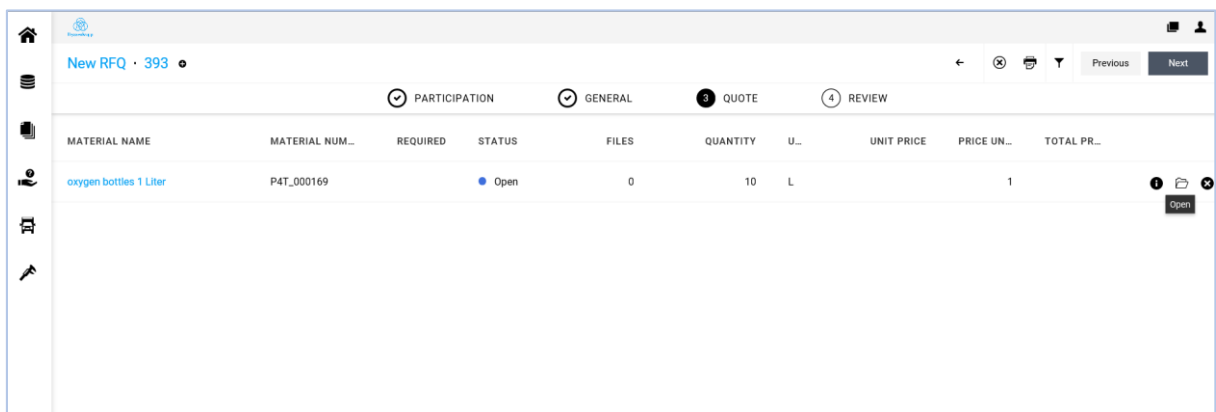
New RFQ · 393

Previous Next

PARTICIPATION GENERAL 3 QUOTE 4 REVIEW

| MATERIAL NAME | MATERIAL NUM... | REQUIRED | STATUS | FILES | QUANTITY | U... | UNIT PRICE | PRICE UN... | TOTAL PR... |
|---|---|---|---|---|---|---|---|---|---|
| oxygen bottles 1 Liter | P4T_000169 | | Open | 0 | 10 | L | | 1 | |

Open